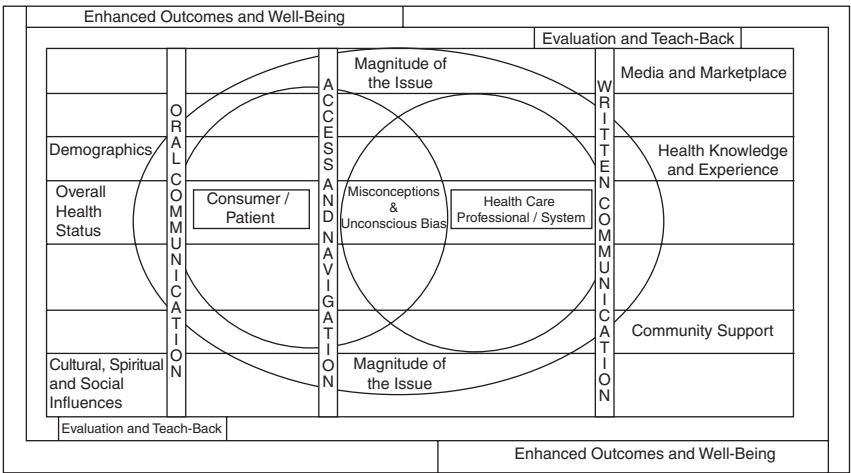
Enhanced Outcomes and Well-Being

Evaluation and Teach-Back

Magnitude of the Issue

Media and Marketplace

ORAL COMMUNICATION

ACCESS AND NAVIGATION

WRITTEN COMMUNICATION

Demographics

Health Knowledge and Experience

Overall Health Status

Consumer / Patient

Misconceptions & Unconscious Bias

Health Care Professional / System

Community Support

Cultural, Spiritual and Social Influences

Magnitude of the Issue

Evaluation and Teach-Back

Enhanced Outcomes and Well-Being